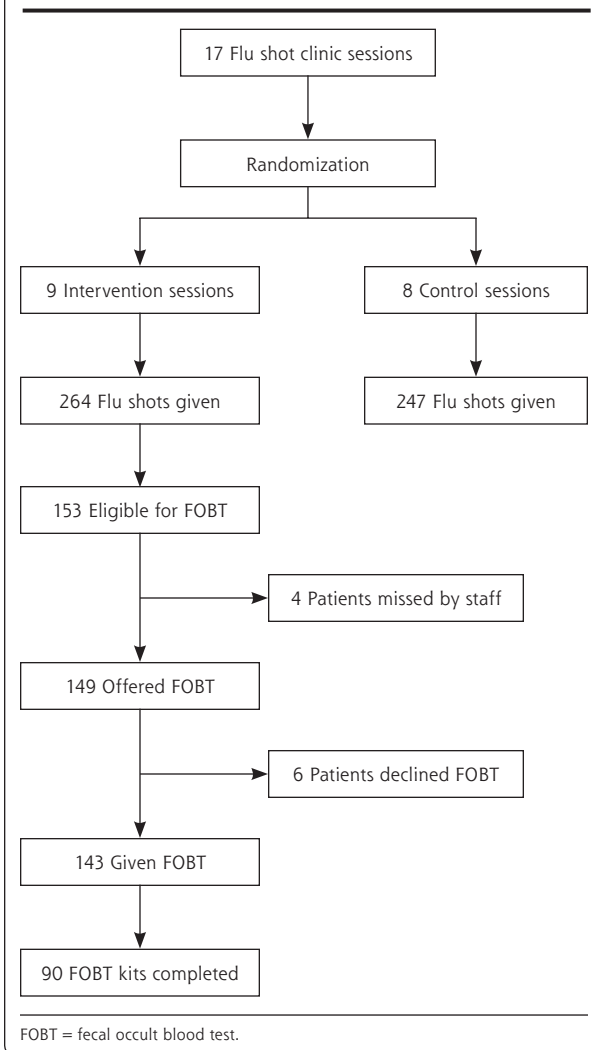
17 Flu shot clinic sessions

Randomization

9 Intervention sessions

8 Control sessions

264 Flu shots given

247 Flu shots given

153 Eligible for FOBT

4 Patients missed by staff

149 Offered FOBT

6 Patients declined FOBT

143 Given FOBT

90 FOBT kits completed

FOBT = fecal occult blood test.